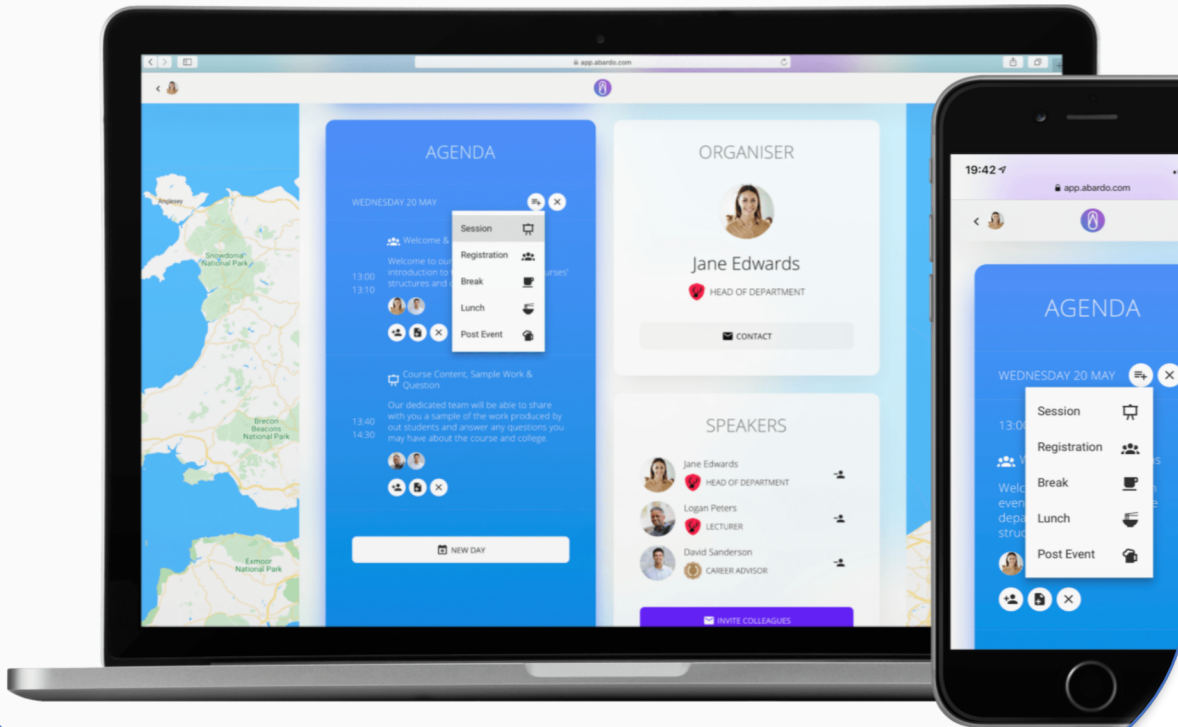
app.abardo.com

Anglesey

Snowdonia National Park

Brecon Beacons National Park

Exmoor National Park

AGENDA

WEDNESDAY 20 MAY

Session
Registration
Break
Lunch
Post Event

Welcome &

13:00
13:10

Welcome to our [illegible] introduction to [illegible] courses' structures and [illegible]

Course Content, Sample Work & Question

13:40
14:30

Our dedicated team will be able to share with you a sample of the work produced by out students and answer any questions you may have about the course and college.

NEW DAY

ORGANISER

Jane Edwards

HEAD OF DEPARTMENT

CONTACT

SPEAKERS

Jane Edwards
HEAD OF DEPARTMENT

Logan Peters
LECTURER

David Sanderson
CAREER ADVISOR

INVITE COLLEAGUES

19:42

app.abardo.com

AGENDA

WEDNESDAY 20 MAY

13:0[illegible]

Session
Registration
Break
Lunch
Post Event

Welc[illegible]
even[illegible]
depa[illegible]
struc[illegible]